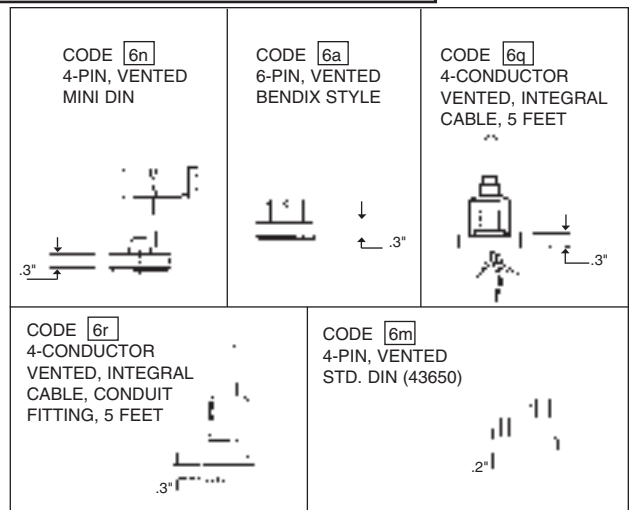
CODE 6n
4-PIN, VENTED
MINI DIN

.3"

CODE 6a
6-PIN, VENTED
BENDIX STYLE

.3"

CODE 6q
4-CONDUCTOR
VENTED, INTEGRAL
CABLE, 5 FEET

.3"

CODE 6r
4-CONDUCTOR
VENTED, INTEGRAL
CABLE, CONDUIT
FITTING, 5 FEET

.3"

CODE 6m
4-PIN, VENTED
STD. DIN (43650)

.2"